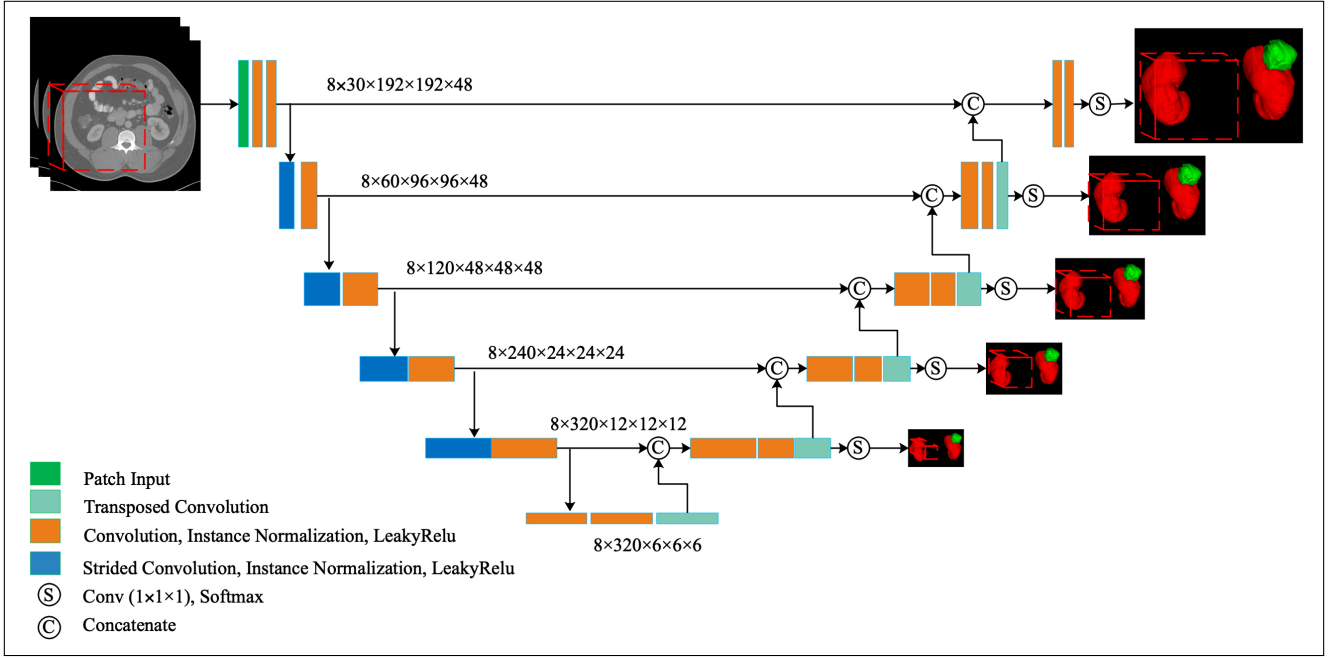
8×30×192×192×48

C

S

8×60×96×96×48

C

S

8×120×48×48×48

C

S

8×240×24×24×24

C

S

8×320×12×12×12

C

S

8×320×6×6×6

Patch Input

Transposed Convolution

Convolution, Instance Normalization, LeakyRelu

Strided Convolution, Instance Normalization, LeakyRelu

S Conv (1×1×1), Softmax

C Concatenate